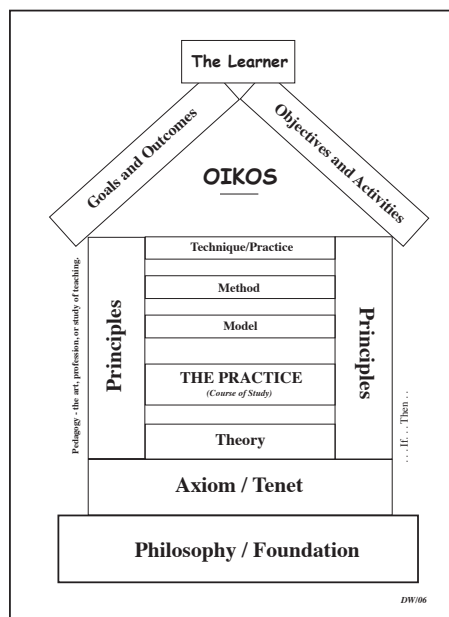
The Learner

Goals and Outcomes

Objectives and Activities

OIKOS

Pedagogy - the art, profession, or study of teaching.

Principles

Technique/Practice

Method

Model

THE PRACTICE
(Course of Study)

Theory

Principles

. . . If . . . Then . . .

Axiom / Tenet

Philosophy / Foundation

DW/06